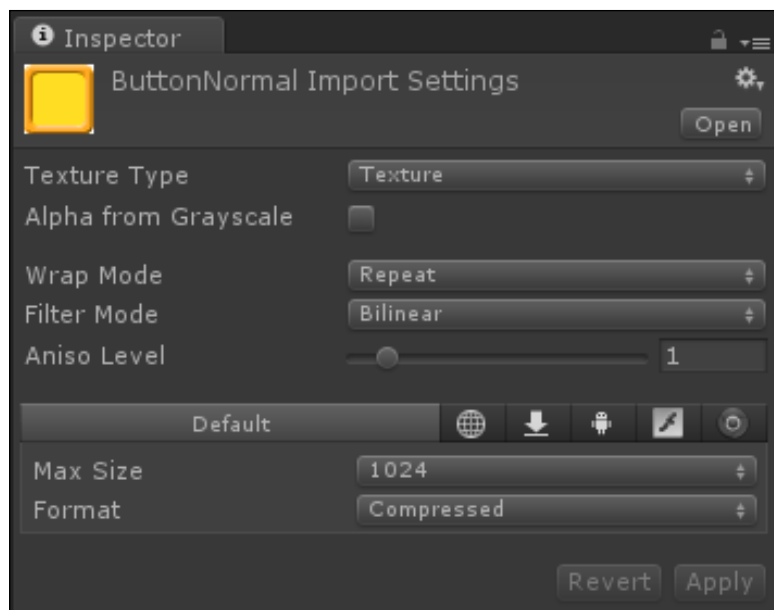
Inspector

ButtonNormal Import Settings

Open

Texture Type | Texture

Alpha from Grayscale

Wrap Mode | Repeat

Filter Mode | Bilinear

Aniso Level | 1

Default

Max Size | 1024

Format | Compressed

Revert | Apply